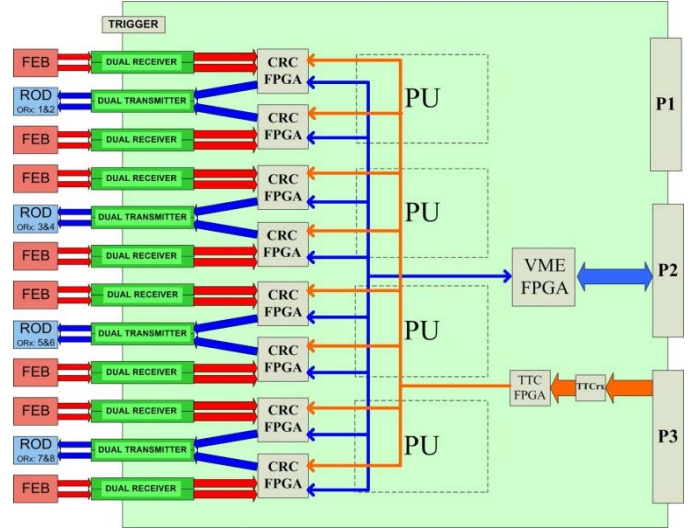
TRIGGER

FEB
DUAL RECEIVER
ROD
ORx: 1&2
DUAL TRANSMITTER
FEB
DUAL RECEIVER
FEB
DUAL RECEIVER
ROD
ORx: 3&4
DUAL TRANSMITTER
FEB
DUAL RECEIVER
FEB
DUAL RECEIVER
ROD
ORx: 5&6
DUAL TRANSMITTER
FEB
DUAL RECEIVER
FEB
DUAL RECEIVER
ROD
ORx: 7&8
DUAL TRANSMITTER
FEB
DUAL RECEIVER

CRC FPGA
CRC FPGA
CRC FPGA
CRC FPGA
CRC FPGA
CRC FPGA
CRC FPGA
CRC FPGA

PU
PU
PU
PU

VME FPGA
TTC FPGA
TTCrx

P1
P2
P3